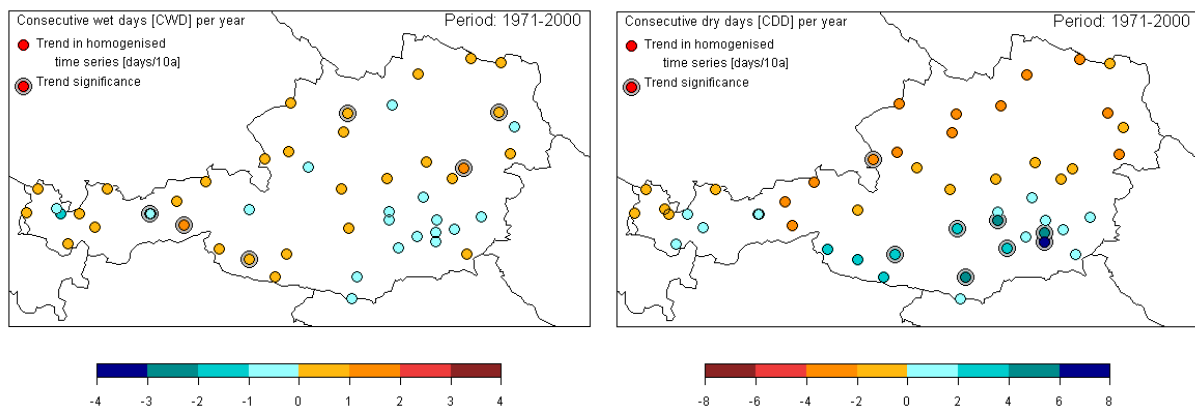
Consecutive wet days [CWD] per year

Period: 1971-2000

Trend in homogenised time series [days/10a]

Trend significance

-4 -3 -2 -1 0 1 2 3 4

Consecutive dry days [CDD] per year

Period: 1971-2000

Trend in homogenised time series [days/10a]

Trend significance

-8 -6 -4 -2 0 2 4 6 8